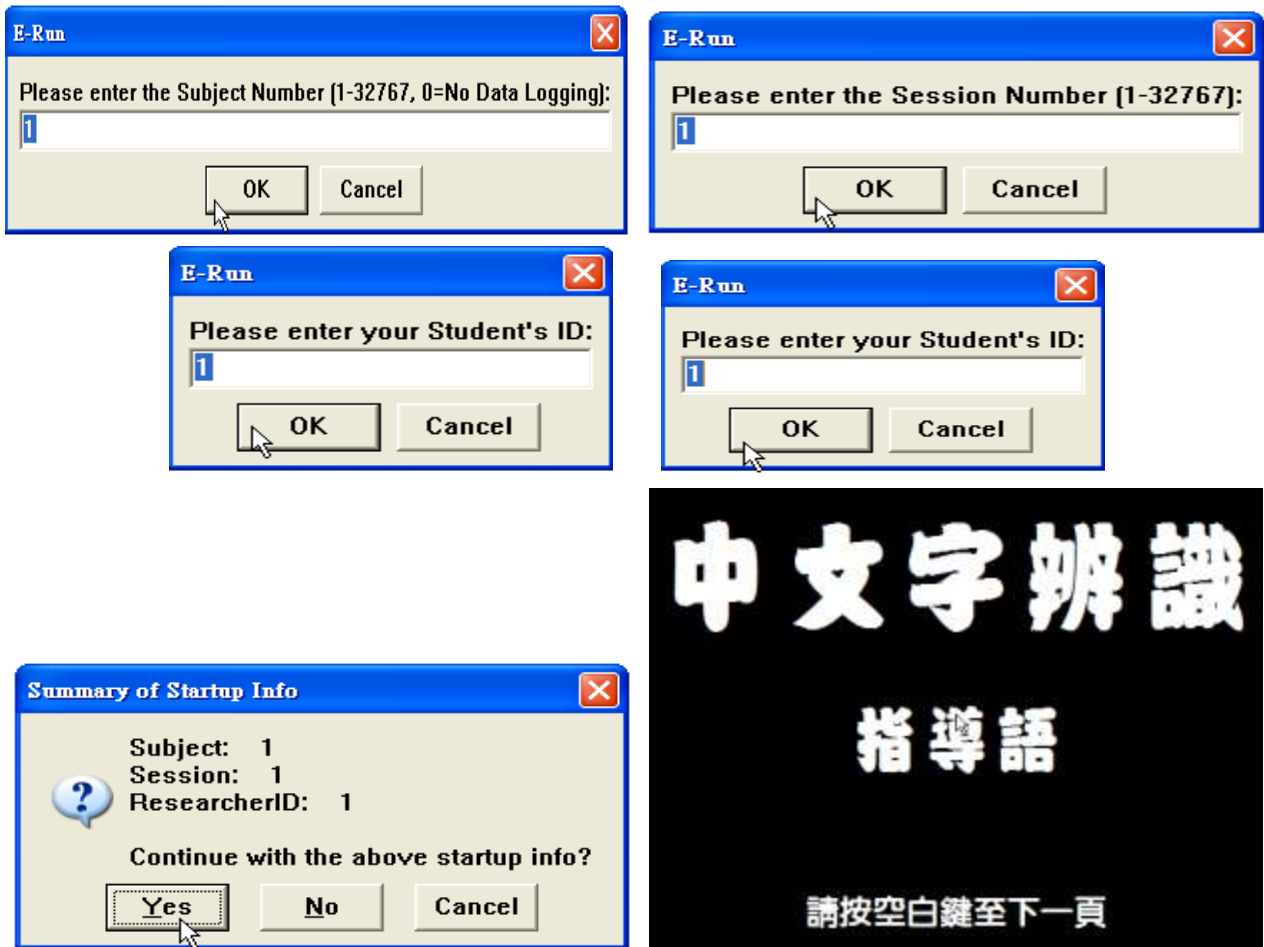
E-Run

Please enter the Subject Number (1-32767, 0=No Data Logging):

1

OK Cancel

E-Run

Please enter the Session Number (1-32767):

1

OK Cancel

E-Run

Please enter your Student's ID:

1

OK Cancel

E-Run

Please enter your Student's ID:

1

OK Cancel

中文字辨識

指導語

請按空白鍵至下一頁

Summary of Startup Info

Subject: 1
Session: 1
ResearcherID: 1

Continue with the above startup info?

Yes No Cancel